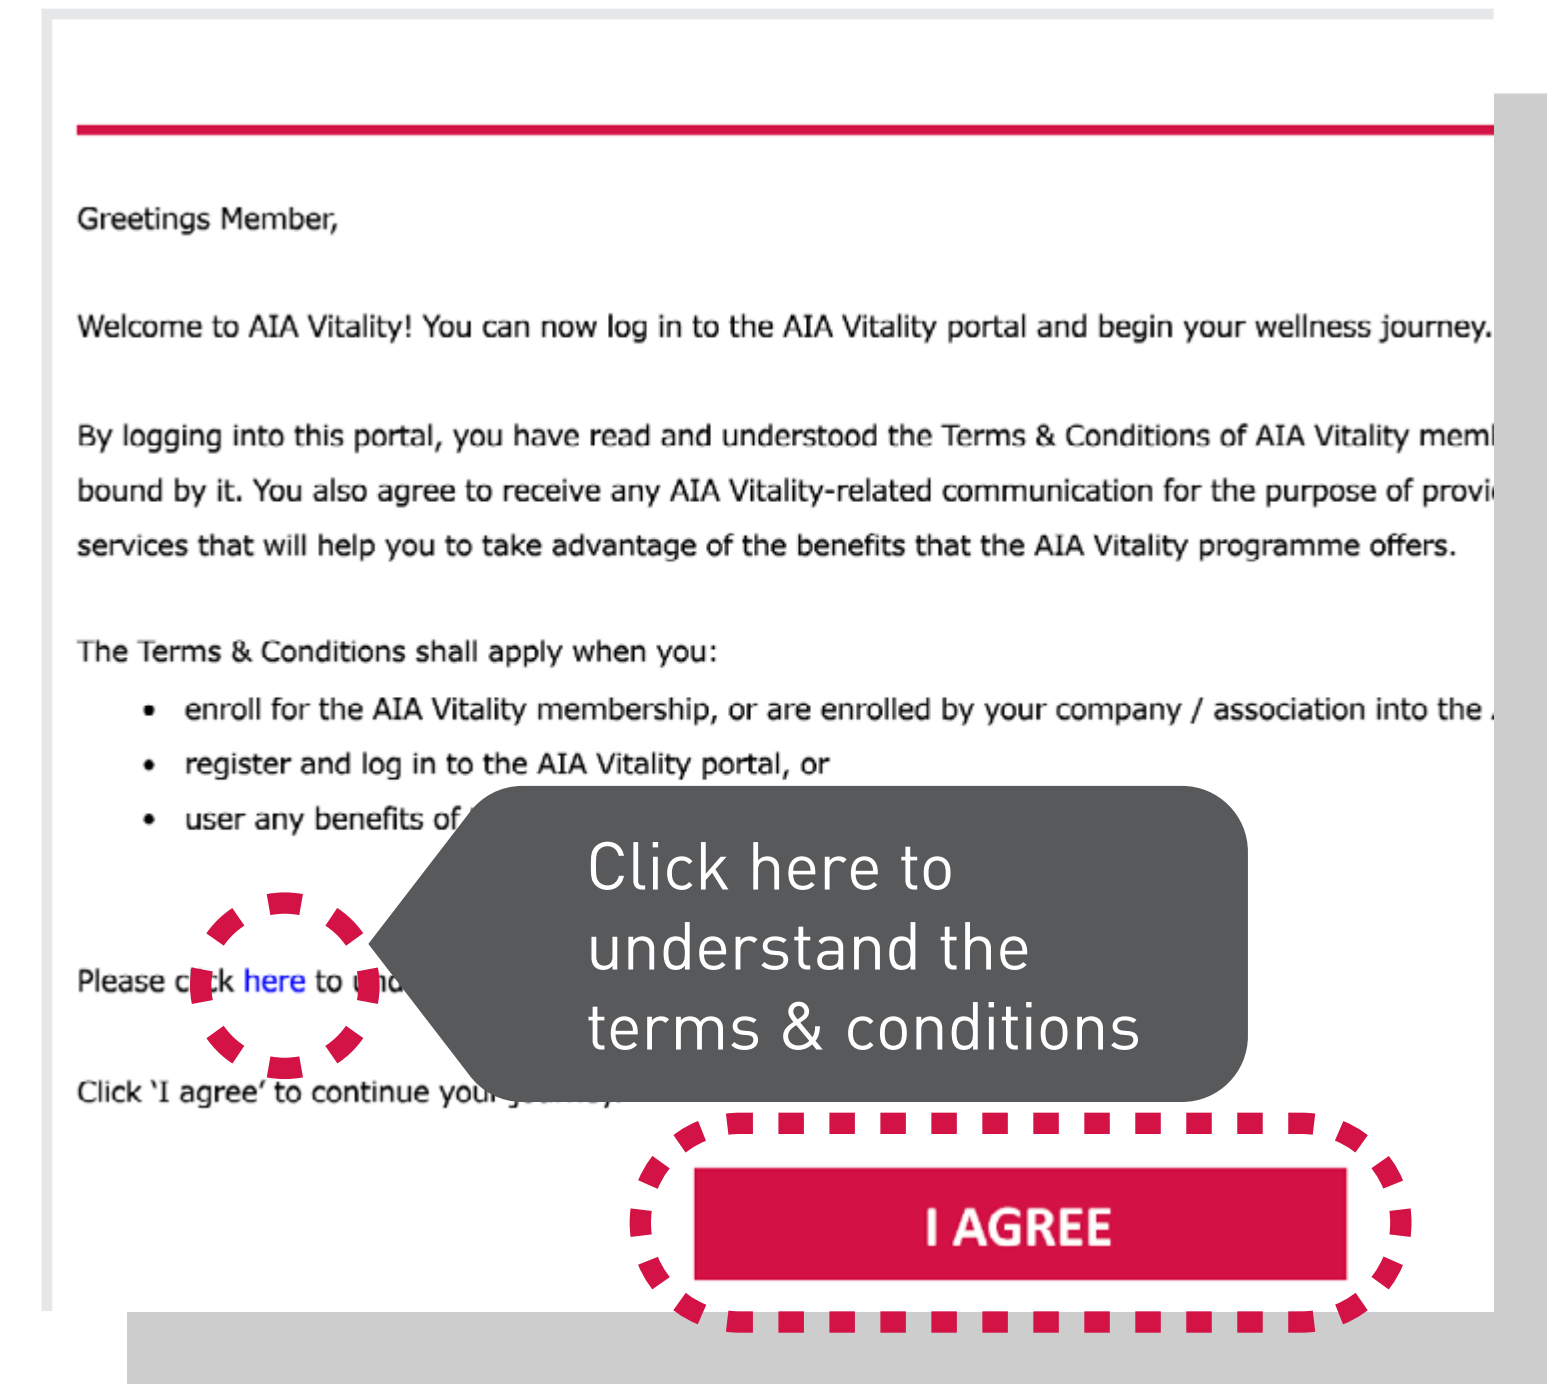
Greetings Member,

Welcome to AIA Vitality! You can now log in to the AIA Vitality portal and begin your wellness journey.

By logging into this portal, you have read and understood the Terms & Conditions of AIA Vitality mem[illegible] bound by it. You also agree to receive any AIA Vitality-related communication for the purpose of provi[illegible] services that will help you to take advantage of the benefits that the AIA Vitality programme offers.

The Terms & Conditions shall apply when you:

- enroll for the AIA Vitality membership, or are enrolled by your company / association into the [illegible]
- register and log in to the AIA Vitality portal, or
- user any benefits of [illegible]

Please c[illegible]k here to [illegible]

Click 'I agree' to continue you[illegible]

Click here to understand the terms & conditions

I AGREE